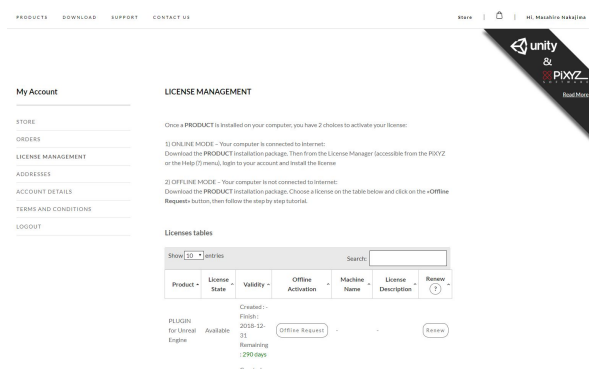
PRODUCTS DOWNLOAD SUPPORT CONTACT US

Store | Hi, Masahiro Nakajima

unity & PiXYZ SOFTWARE
Read More

My Account

STORE
ORDERS
LICENSE MANAGEMENT
ADDRESSES
ACCOUNT DETAILS
TERMS AND CONDITIONS
LOGOUT

LICENSE MANAGEMENT

Once a PRODUCT is installed on your computer, you have 2 choices to activate your license:

1) ONLINE MODE – Your computer is connected to internet:
Download the PRODUCT installation package. Then from the License Manager (accessible from the PiXYZ or the Help (?) menu), login to your account and install the license

2) OFFLINE MODE – Your computer is not connected to internet:
Download the PRODUCT installation package. Choose a license on the table below and click on the «Offline Request» button, then follow the step by step tutorial.

Licenses tables

Show 10 entries

Search:

| Product | License State | Validity | Offline Activation | Machine Name | License Description | Renew ? |
|---|---|---|---|---|---|---|
| PLUGIN for Unreal Engine | Available | Created : - Finish : 2018-12-31 Remaining : 290 days | Offline Request | - | - | Renew |